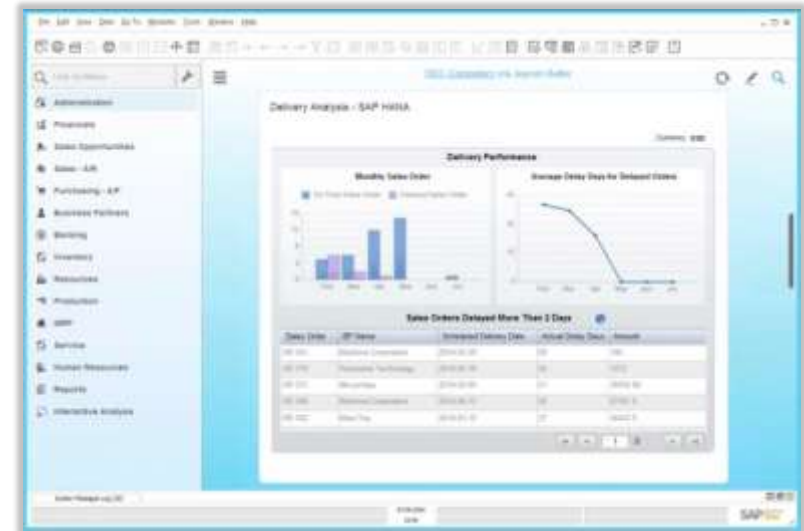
File Edit View Data Go To Modules Tools Window Help

Administration
Financials
Sales Opportunities
Sales - A/R
Purchasing - A/P
Business Partners
Banking
Inventory
Resources
Production
MRP
Service
Human Resources
Reports
Interactive Analysis

Delivery Analysis - SAP HANA

Delivery Performance

Monthly Sales Order

Average Delay Days for Delayed Orders

Sales Orders Delayed More Than 3 Days

| Sales Order | BP Name | Scheduled Delivery Date | Actual Delay Days | Amount |
|---|---|---|---|---|
| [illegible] | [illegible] | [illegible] | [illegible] | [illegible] |
| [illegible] | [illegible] | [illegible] | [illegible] | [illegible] |
| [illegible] | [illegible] | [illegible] | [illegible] | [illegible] |
| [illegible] | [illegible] | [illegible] | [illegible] | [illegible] |
| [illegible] | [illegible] | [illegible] | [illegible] | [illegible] |

1

SAP